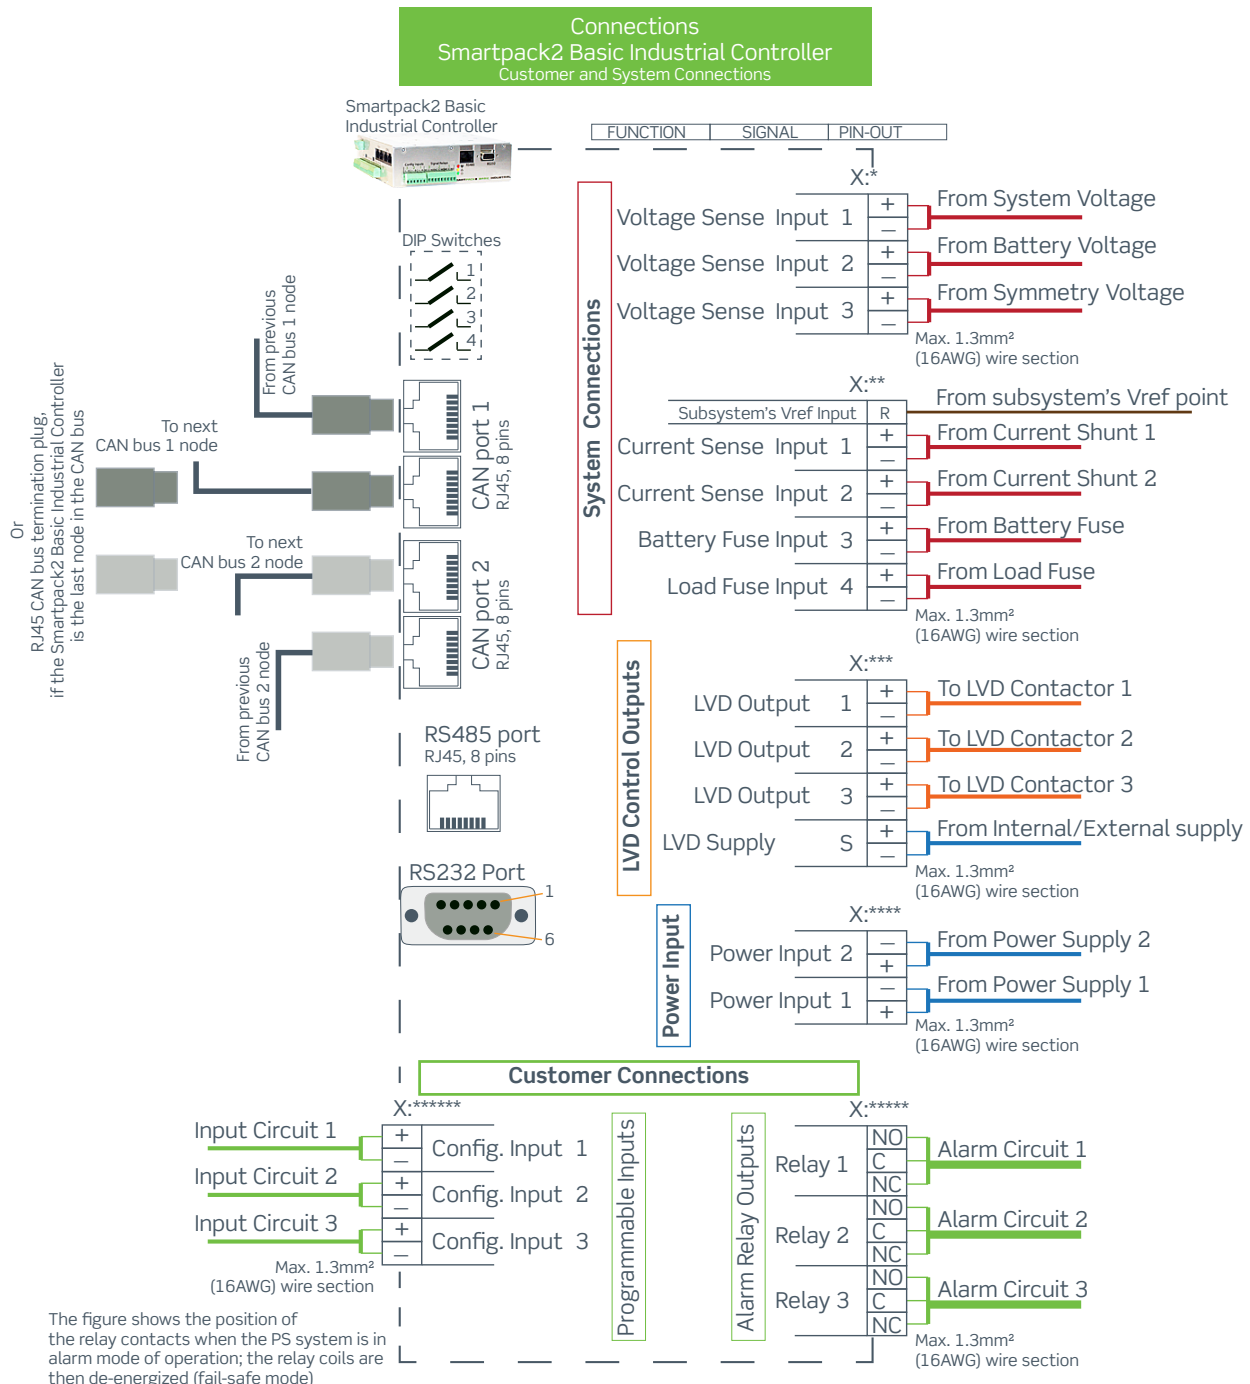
Connections
Smartpack2 Basic Industrial Controller
Customer and System Connections

Smartpack2 Basic
Industrial Controller

FUNCTION | SIGNAL | PIN-OUT

X:*

System Connections

Voltage Sense Input 1 + – From System Voltage
Voltage Sense Input 2 + – From Battery Voltage
Voltage Sense Input 3 + – From Symmetry Voltage
Max. 1.3mm²
(16AWG) wire section

X:**
Subsystem's Vref Input R From subsystem's Vref point
Current Sense Input 1 + – From Current Shunt 1
Current Sense Input 2 + – From Current Shunt 2
Battery Fuse Input 3 + – From Battery Fuse
Load Fuse Input 4 + – From Load Fuse
Max. 1.3mm²
(16AWG) wire section

DIP Switches
1
2
3
4

From previous
CAN bus 1 node

To next
CAN bus 1 node

CAN port 1
RJ45, 8 pins

To next
CAN bus 2 node

CAN port 2
RJ45, 8 pins

From previous
CAN bus 2 node

Or
RJ45 CAN bus termination plug,
if the Smartpack2 Basic Industrial Controller
is the last node in the CAN bus

LVD Control Outputs

X:***
LVD Output 1 + – To LVD Contactor 1
LVD Output 2 + – To LVD Contactor 2
LVD Output 3 + – To LVD Contactor 3
LVD Supply S + – From Internal/External supply
Max. 1.3mm²
(16AWG) wire section

RS485 port
RJ45, 8 pins

RS232 Port
1
6

Power Input

X:****
Power Input 2 – + From Power Supply 2
Power Input 1 – + From Power Supply 1
Max. 1.3mm²
(16AWG) wire section

Customer Connections

X:******
Input Circuit 1 + – Config. Input 1
Input Circuit 2 + – Config. Input 2
Input Circuit 3 + – Config. Input 3
Max. 1.3mm²
(16AWG) wire section

Programmable Inputs

Alarm Relay Outputs

X:*****
Relay 1 NO C NC Alarm Circuit 1
Relay 2 NO C NC Alarm Circuit 2
Relay 3 NO C NC Alarm Circuit 3
Max. 1.3mm²
(16AWG) wire section

The figure shows the position of the relay contacts when the PS system is in alarm mode of operation; the relay coils are then de-energized (fail-safe mode)